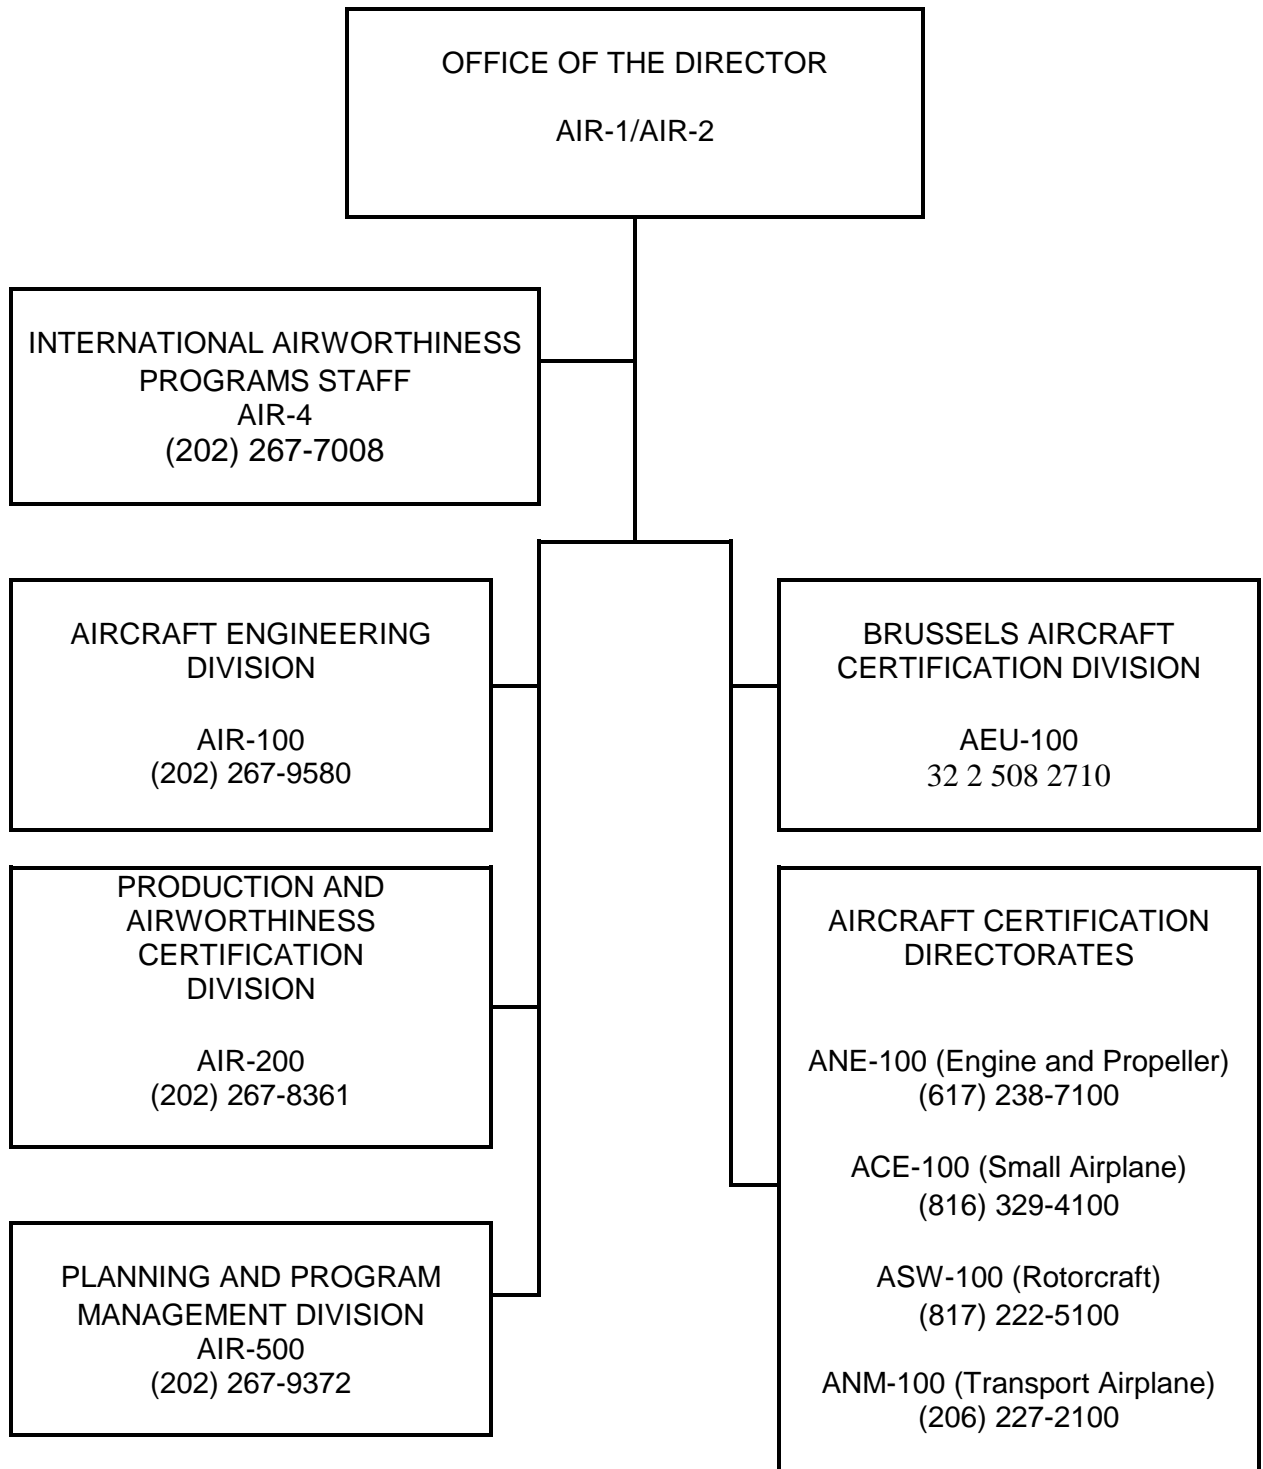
OFFICE OF THE DIRECTOR

AIR-1/AIR-2

INTERNATIONAL AIRWORTHINESS PROGRAMS STAFF
AIR-4
(202) 267-7008

AIRCRAFT ENGINEERING DIVISION

AIR-100
(202) 267-9580

PRODUCTION AND AIRWORTHINESS CERTIFICATION DIVISION

AIR-200
(202) 267-8361

PLANNING AND PROGRAM MANAGEMENT DIVISION
AIR-500
(202) 267-9372

BRUSSELS AIRCRAFT CERTIFICATION DIVISION

AEU-100
32 2 508 2710

AIRCRAFT CERTIFICATION DIRECTORATES

ANE-100 (Engine and Propeller)
(617) 238-7100

ACE-100 (Small Airplane)
(816) 329-4100

ASW-100 (Rotorcraft)
(817) 222-5100

ANM-100 (Transport Airplane)
(206) 227-2100